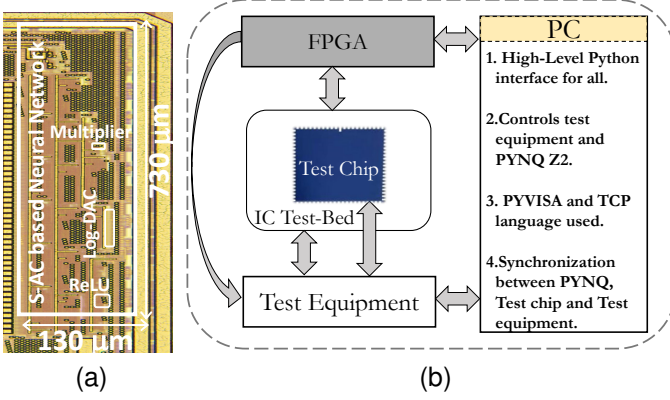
S-AC based Neural Network

Multiplier

Log-DAC

ReLU

730 um

130 um

(a)

FPGA

Test Chip

IC Test-Bed

Test Equipment

PC

1. High-Level Python interface for all.

2.Controls test equipment and PYNQ Z2.

3. PYVISA and TCP language used.

4.Synchronization between PYNQ, Test chip and Test equipment.

(b)